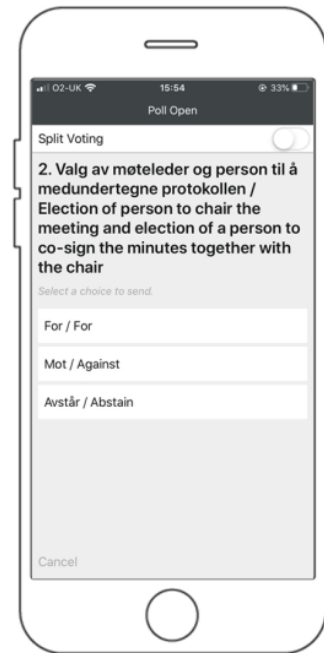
O2-UK 15:54 33%

Poll Open

Split Voting

2. Valg av møteleder og person til å medundertegne protokollen / Election of person to chair the meeting and election of a person to co-sign the minutes together with the chair

Select a choice to send.

For / For

Mot / Against

Avstår / Abstain

Cancel